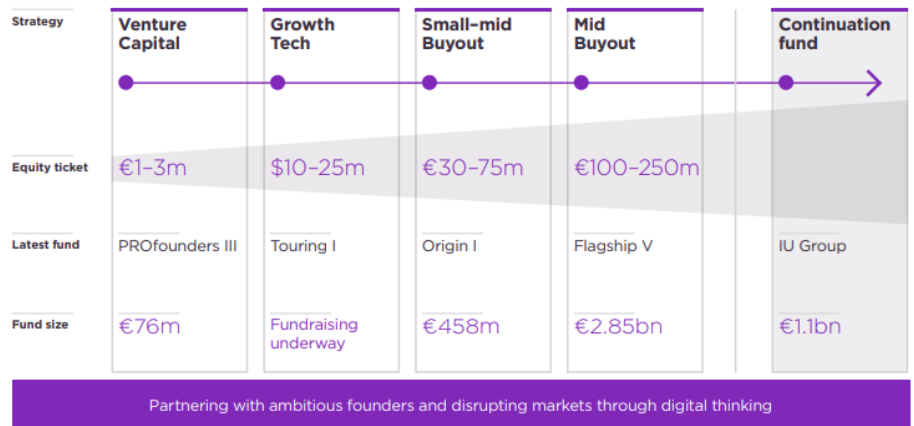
| | Venture Capital | Growth Tech | Small–mid Buyout | Mid Buyout | Continuation fund |
|---|---|---|---|---|---|
| Strategy | | | | | |
| Equity ticket | €1–3m | \$10–25m | €30–75m | €100–250m | |
| Latest fund | PROfounders III | Touring I | Origin I | Flagship V | IU Group |
| Fund size | €76m | Fundraising underway | €458m | €2.85bn | €1.1bn |

Partnering with ambitious founders and disrupting markets through digital thinking